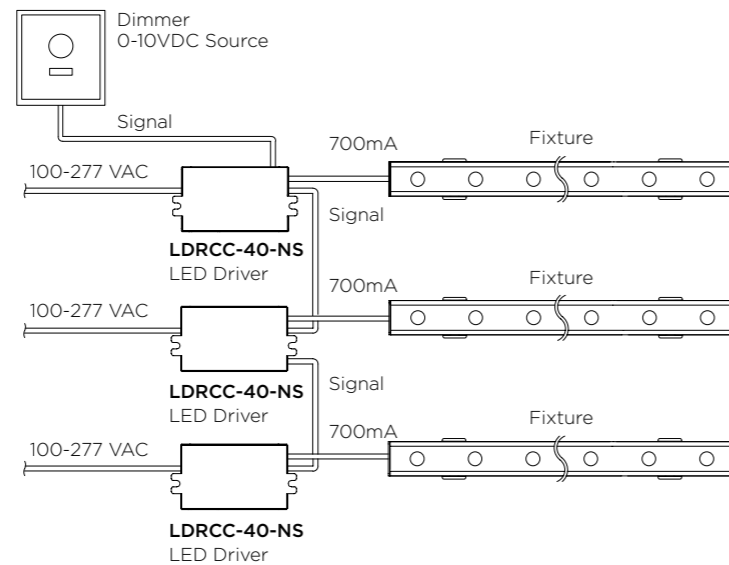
Dimmer
0-10VDC Source

Signal

100-277 VAC

700mA

Fixture

LDRCC-40-NS
LED Driver

Signal

100-277 VAC

700mA

Fixture

LDRCC-40-NS
LED Driver

Signal

100-277 VAC

700mA

Fixture

LDRCC-40-NS
LED Driver